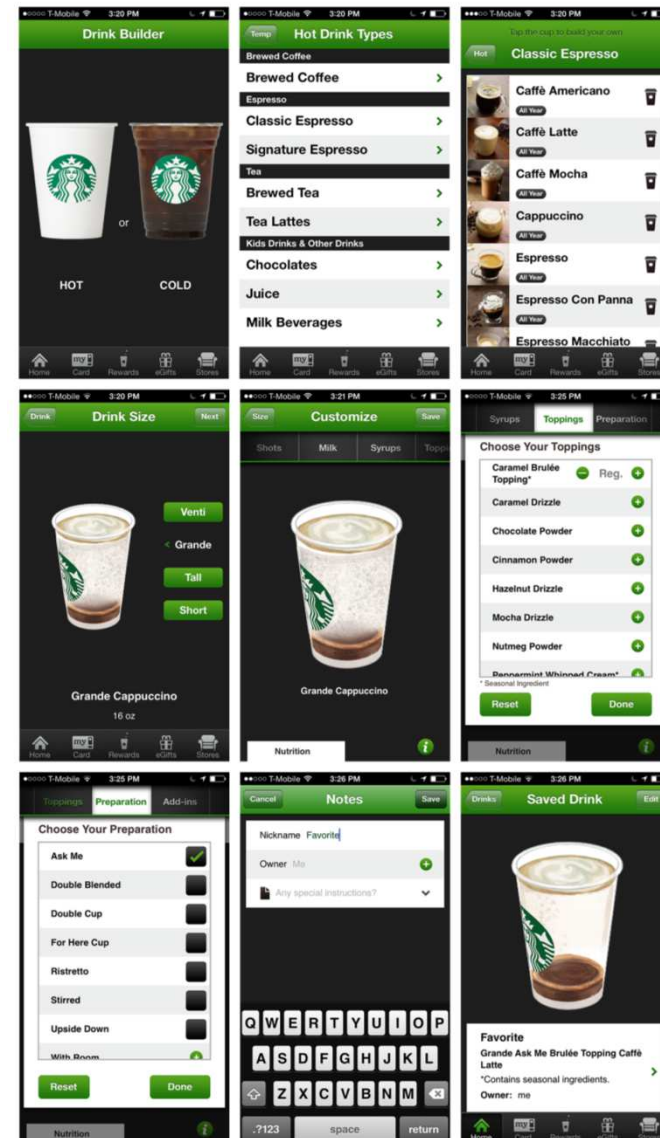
●●○○○ T-Mobile 3:20 PM

Drink Builder

or

HOT

COLD

Home Card Rewards eGifts Stores

●●○○○ T-Mobile 3:20 PM

Temp

Hot Drink Types

Brewed Coffee

Brewed Coffee

Espresso

Classic Espresso

Signature Espresso

Tea

Brewed Tea

Tea Lattes

Kids Drinks & Other Drinks

Chocolates

Juice

Milk Beverages

Home Card Rewards eGifts Stores

●●○○○ T-Mobile 3:20 PM

Tap the cup to build your own

Hot

Classic Espresso

Caffè Americano

All Year

Caffè Latte

All Year

Caffè Mocha

All Year

Cappuccino

All Year

Espresso

All Year

Espresso Con Panna

All Year

Espresso Macchiato

Home Card Rewards eGifts Stores

●●○○○ T-Mobile 3:20 PM

Drink

Drink Size

Next

Venti

Grande

Tall

Short

Grande Cappuccino

16 oz

Home Card Rewards eGifts Stores

●●○○○ T-Mobile 3:21 PM

Size

Customize

Save

Shots

Milk

Syrups

Toppi

Grande Cappuccino

Nutrition

●●○○○ T-Mobile 3:25 PM

Syrups

Toppings

Preparation

Choose Your Toppings

Caramel Brulée Topping*

Reg.

Caramel Drizzle

Chocolate Powder

Cinnamon Powder

Hazelnut Drizzle

Mocha Drizzle

Nutmeg Powder

Peppermint Whipped Cream*

* Seasonal Ingredient

Reset

Done

Nutrition

●●○○○ T-Mobile 3:25 PM

Toppings

Preparation

Add-ins

Choose Your Preparation

Ask Me

Double Blended

Double Cup

For Here Cup

Ristretto

Stirred

Upside Down

With Room

Reset

Done

Nutrition

●●○○○ T-Mobile 3:26 PM

Cancel

Notes

Save

Nickname Favorite

Owner Me

Any special instructions?

Q W E R T Y U I O P

A S D F G H J K L

Z X C V B N M

.?123

space

return

●●○○○ T-Mobile 3:26 PM

Drinks

Saved Drink

Edit

Favorite

Grande Ask Me Brulée Topping Caffè Latte

*Contains seasonal ingredients.

Owner: me

Home Card Rewards eGifts Stores